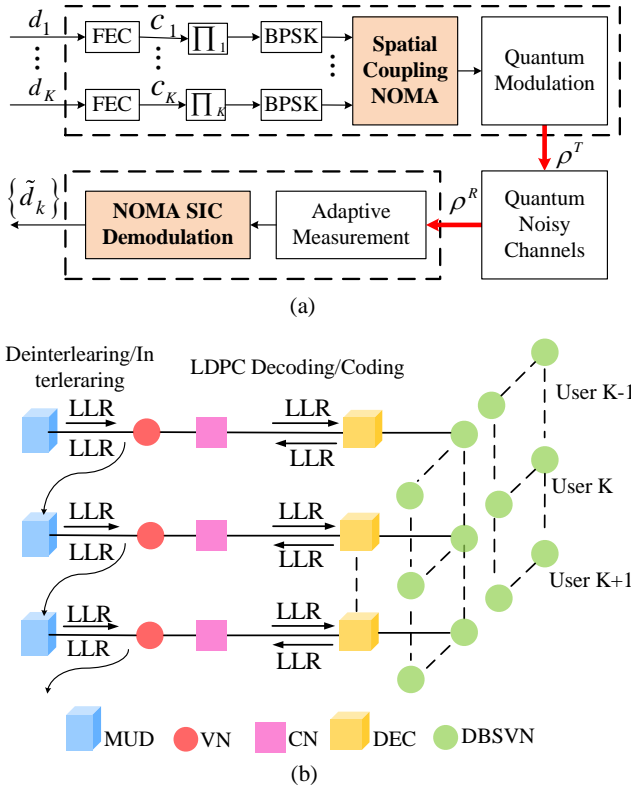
$d_1$
FEC
$c_1$
$\prod_1$
BPSK
$d_K$
FEC
$c_K$
$\prod_K$
BPSK
Spatial Coupling NOMA
Quantum Modulation
$\rho^T$
$\{\tilde{d}_k\}$
NOMA SIC Demodulation
Adaptive Measurement
$\rho^R$
Quantum Noisy Channels
(a)

Deinterlearing/Interleraring
LDPC Decoding/Coding
LLR
LLR
LLR
LLR
User K-1
LLR
LLR
LLR
LLR
User K
User K+1
LLR
LLR
LLR
LLR
MUD
VN
CN
DEC
DBSVN
(b)